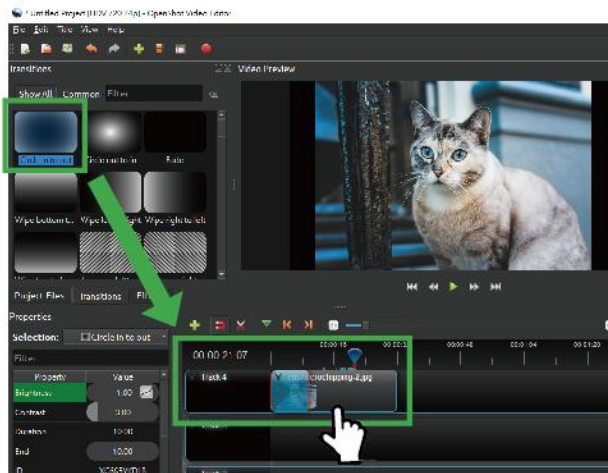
* Untitled Project (HDV 720 24p) - OpenShot Video Editor

File Edit Title View Help

Transitions

Show All Common Filter

Circle in to out Circle out to in Fade

Wipe bottom to... Wipe left to right Wipe right to left

Video Preview

Project Files Transitions Effects

Properties

Selection: Circle in to out

Filter

| Property | Value |
|---|---|
| Brightness | 1.00 |
| Contrast | 3.00 |
| Duration | 10.00 |
| End | 10.00 |
| ID | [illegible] |

00:00:21:07

00:00:16 00:00:32 00:00:48 00:01:04 00:01:20

Track 4

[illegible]cropping-2.jpg